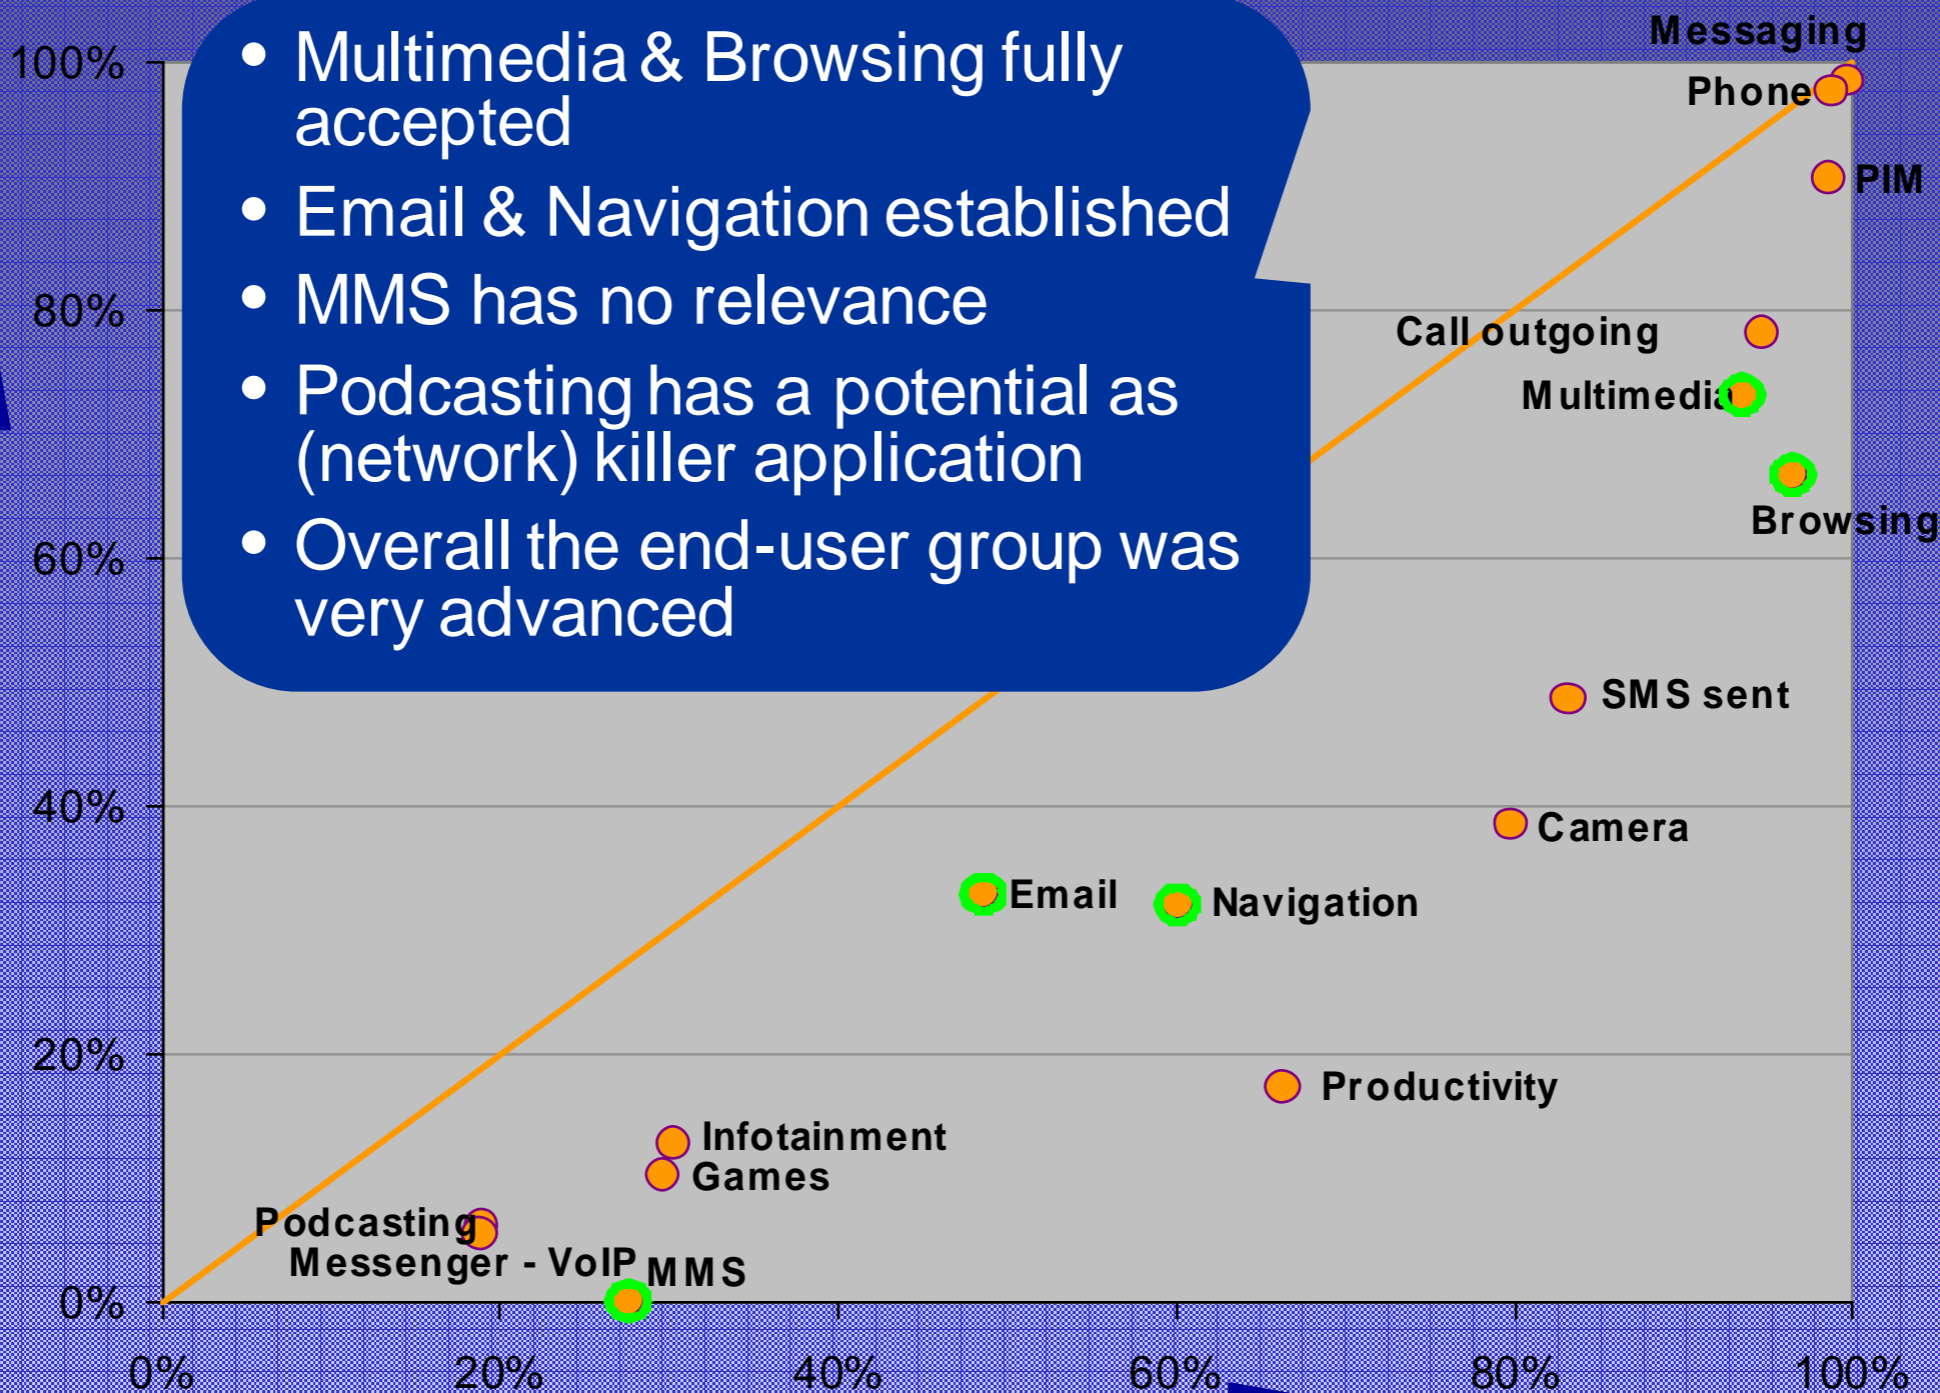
• Multimedia & Browsing fully accepted
• Email & Navigation established
• MMS has no relevance
• Podcasting has a potential as (network) killer application
• Overall the end-user group was very advanced

Messaging
Phone
PIM
Call outgoing
Multimedia
Browsing
SMS sent
Camera
Email
Navigation
Productivity
Infotainment
Games
Podcasting
Messenger - VoIP
MMS

100%
80%
60%
40%
20%
0%

0%
20%
40%
60%
80%
100%